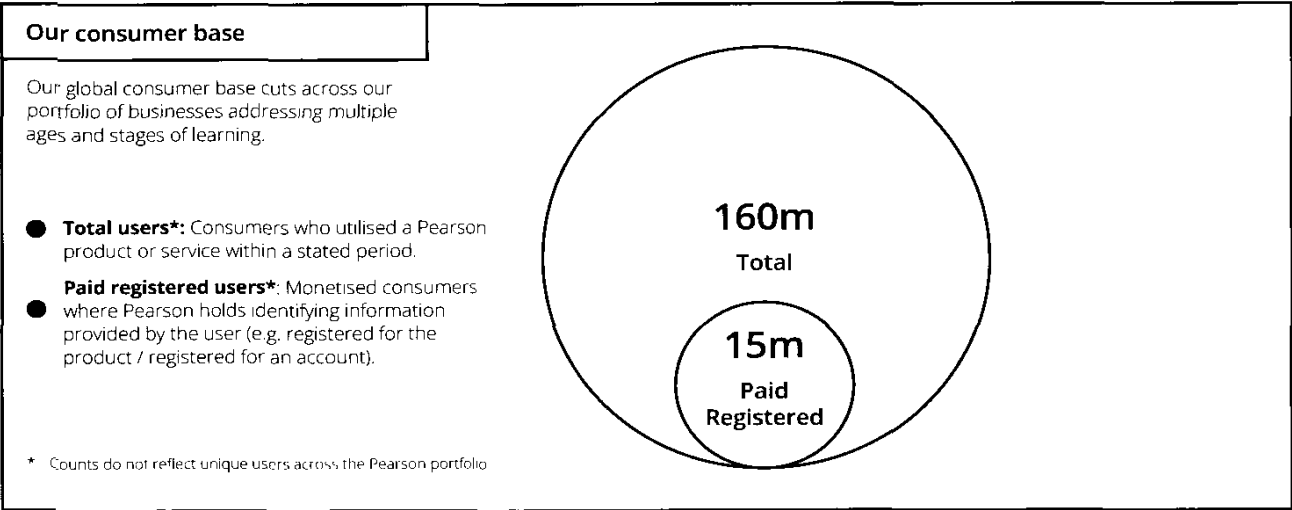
Our consumer base

Our global consumer base cuts across our portfolio of businesses addressing multiple ages and stages of learning.

Total users*: Consumers who utilised a Pearson product or service within a stated period.

Paid registered users*: Monetised consumers where Pearson holds identifying information provided by the user (e.g. registered for the product / registered for an account).

* Counts do not reflect unique users across the Pearson portfolio

160m
Total

15m
Paid
Registered